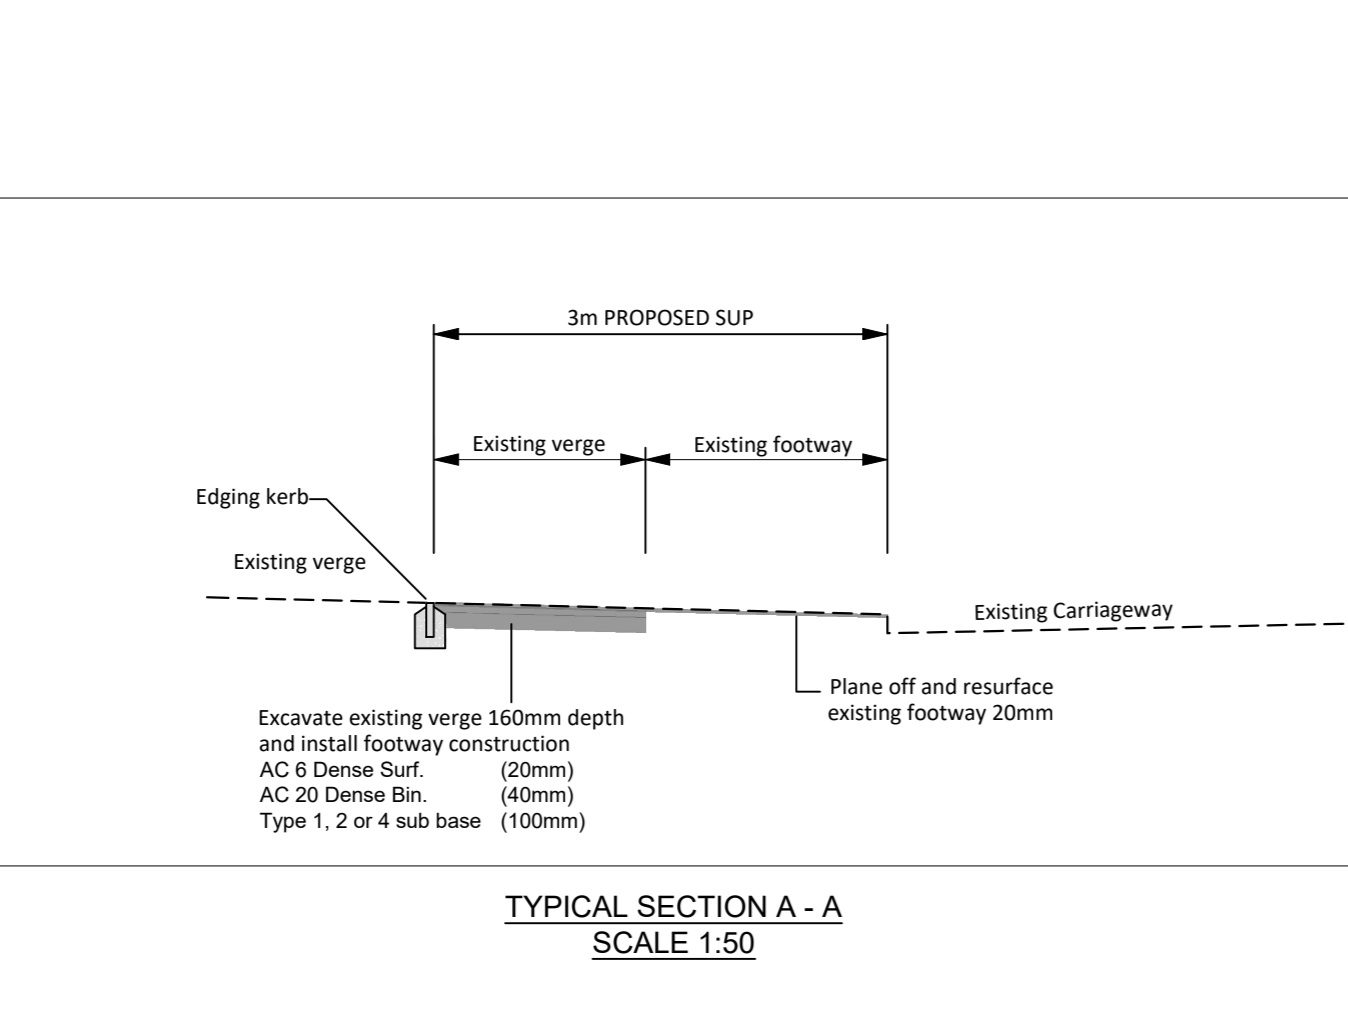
3m PROPOSED SUP

Existing verge

Existing footway

Edging kerb

Existing verge

Existing Carriageway

Plane off and resurface existing footway 20mm

Excavate existing verge 160mm depth and install footway construction
AC 6 Dense Surf. (20mm)
AC 20 Dense Bin. (40mm)
Type 1, 2 or 4 sub base (100mm)

TYPICAL SECTION A - A
SCALE 1:50